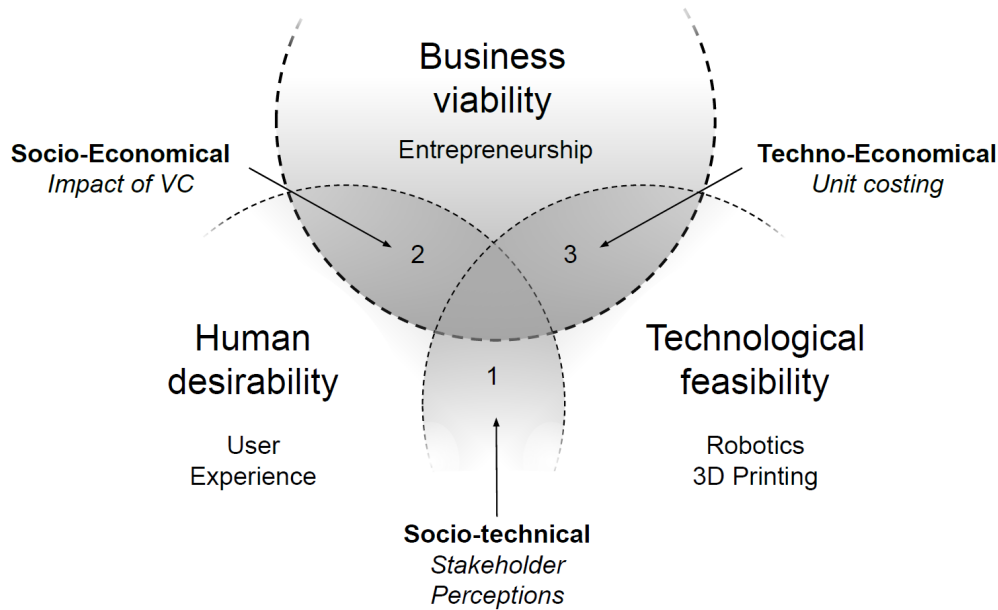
Business viability

Entrepreneurship

Socio-Economical
*Impact of VC*

Techno-Economical
*Unit costing*

2

3

Human desirability

User Experience

1

Technological feasibility

Robotics
3D Printing

Socio-technical
*Stakeholder Perceptions*